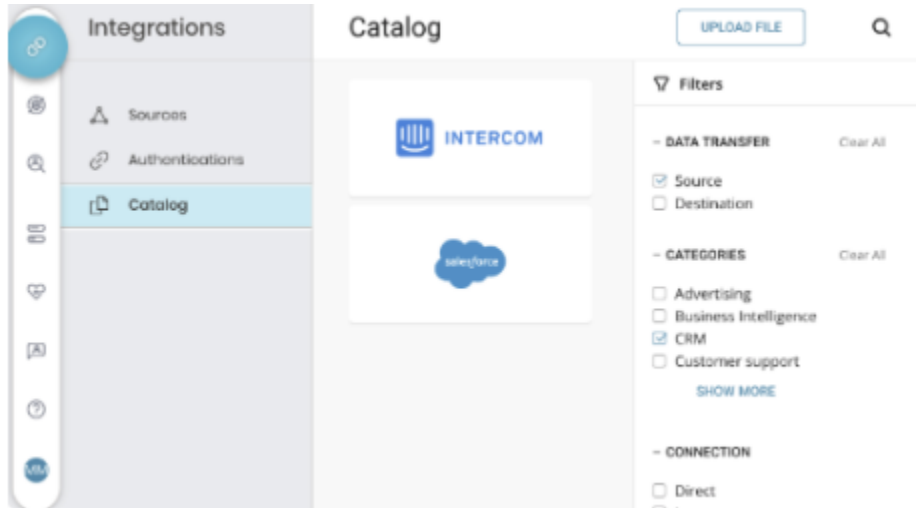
Integrations

Sources
Authentications
Catalog

Catalog

UPLOAD FILE

INTERCOM

salesforce

Filters

– DATA TRANSFER
Clear All
Source
Destination

– CATEGORIES
Clear All
Advertising
Business Intelligence
CRM
Customer support
SHOW MORE

– CONNECTION
Direct

MM